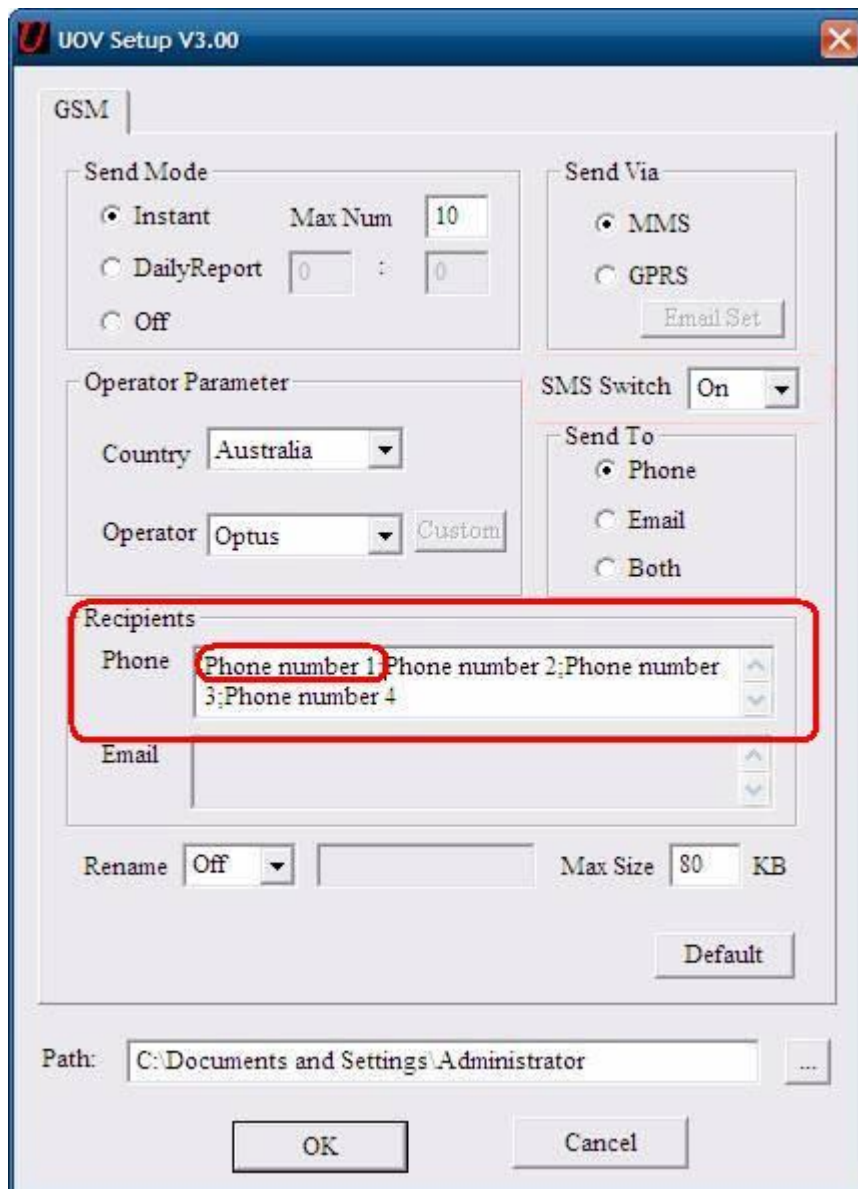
UOV Setup V3.00

GSM

Send Mode
Instant
Max Num 10
DailyReport 0 : 0
Off

Send Via
MMS
GPRS
Email Set

Operator Parameter
Country Australia
Operator Optus
Custom

SMS Switch On

Send To
Phone
Email
Both

Recipients
Phone Phone number 1;Phone number 2;Phone number 3;Phone number 4
Email

Rename Off
Max Size 80 KB

Default

Path: C:\Documents and Settings\Administrator ...

OK
Cancel